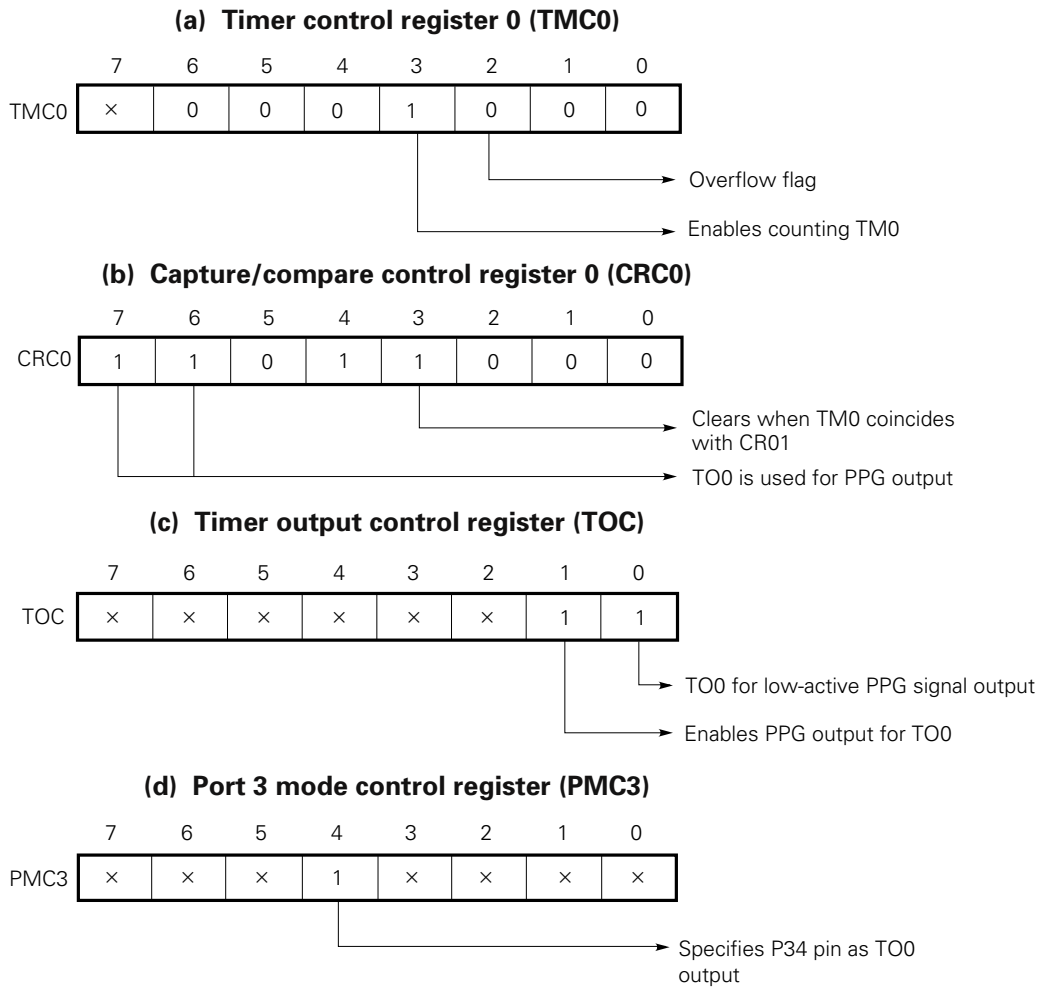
**(a) Timer control register 0 (TMC0)**

| | 7 | 6 | 5 | 4 | 3 | 2 | 1 | 0 |
|---|---|---|---|---|---|---|---|---|
| TMC0 | × | 0 | 0 | 0 | 1 | 0 | 0 | 0 |

Overflow flag

Enables counting TM0

**(b) Capture/compare control register 0 (CRC0)**

| | 7 | 6 | 5 | 4 | 3 | 2 | 1 | 0 |
|---|---|---|---|---|---|---|---|---|
| CRC0 | 1 | 1 | 0 | 1 | 1 | 0 | 0 | 0 |

Clears when TM0 coincides with CR01

TO0 is used for PPG output

**(c) Timer output control register (TOC)**

| | 7 | 6 | 5 | 4 | 3 | 2 | 1 | 0 |
|---|---|---|---|---|---|---|---|---|
| TOC | × | × | × | × | × | × | 1 | 1 |

TO0 for low-active PPG signal output

Enables PPG output for TO0

**(d) Port 3 mode control register (PMC3)**

| | 7 | 6 | 5 | 4 | 3 | 2 | 1 | 0 |
|---|---|---|---|---|---|---|---|---|
| PMC3 | × | × | × | 1 | × | × | × | × |

Specifies P34 pin as TO0 output